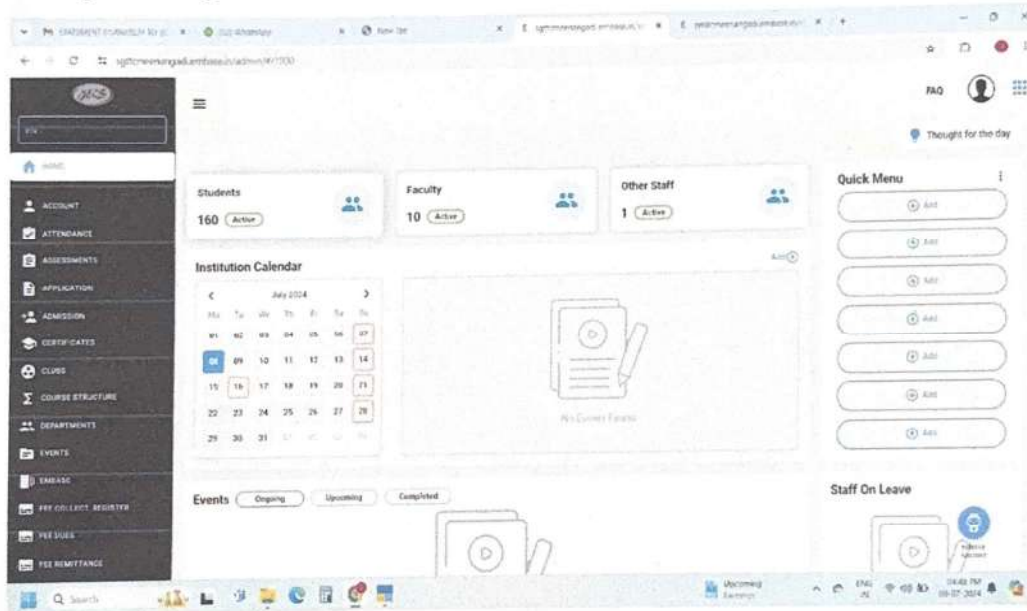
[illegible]

New Tab

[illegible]

FAQ

Thought for the day

HOME

ACCOUNT

ATTENDANCE

ASSESSMENTS

APPLICATION

ADMISSION

CERTIFICATES

CLUBS

COURSE STRUCTURE

DEPARTMENTS

EVENTS

EMBASE

FEE COLLECT. REGISTER

FEE DUES

FEE REMITTANCE

Students
160 Active

Faculty
10 Active

Other Staff
1 Active

Quick Menu

Add

Add

Add

Add

Add

Add

Add

Institution Calendar

Add

July 2024

| Mo | Tu | We | Th | Fr | Sa | Su |
|---|---|---|---|---|---|---|
| 01 | 02 | 03 | 04 | 05 | 06 | 07 |
| 08 | 09 | 10 | 11 | 12 | 13 | 14 |
| 15 | 16 | 17 | 18 | 19 | 20 | 21 |
| 22 | 23 | 24 | 25 | 26 | 27 | 28 |
| 29 | 30 | 31 | | | | |

No Current Events

Events Ongoing Upcoming Completed

Staff On Leave

Q Search

Upcoming Earnings

ENG IN

04:46 PM 08-07-2024